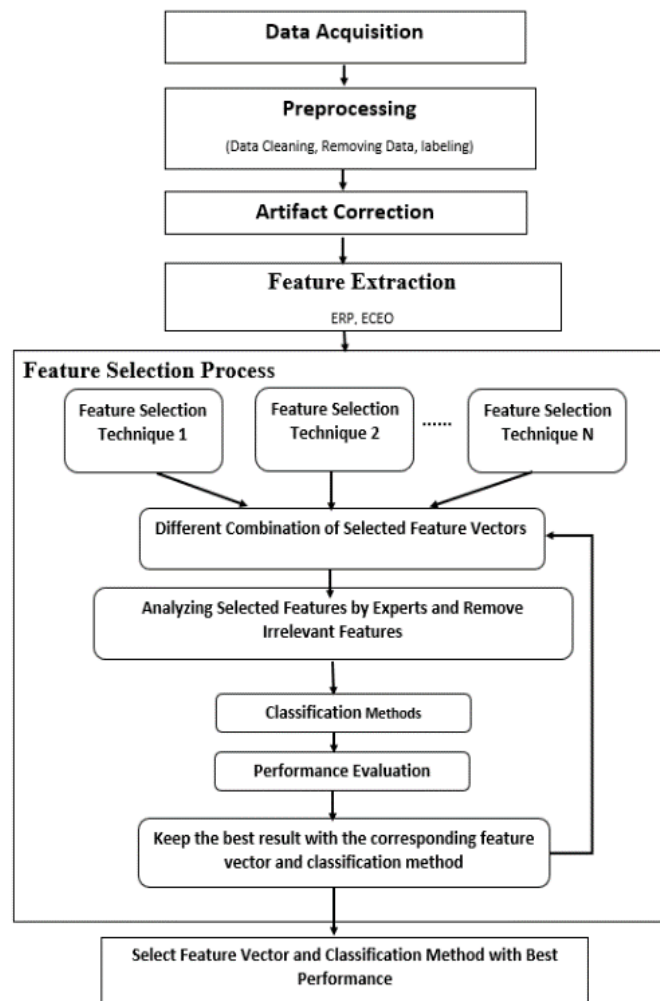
Data Acquisition

Preprocessing

(Data Cleaning, Removing Data, labeling)

Artifact Correction

Feature Extraction

ERP, ECEO

Feature Selection Process

Feature Selection Technique 1

Feature Selection Technique 2

......

Feature Selection Technique N

Different Combination of Selected Feature Vectors

Analyzing Selected Features by Experts and Remove Irrelevant Features

Classification Methods

Performance Evaluation

Keep the best result with the corresponding feature vector and classification method

Select Feature Vector and Classification Method with Best Performance